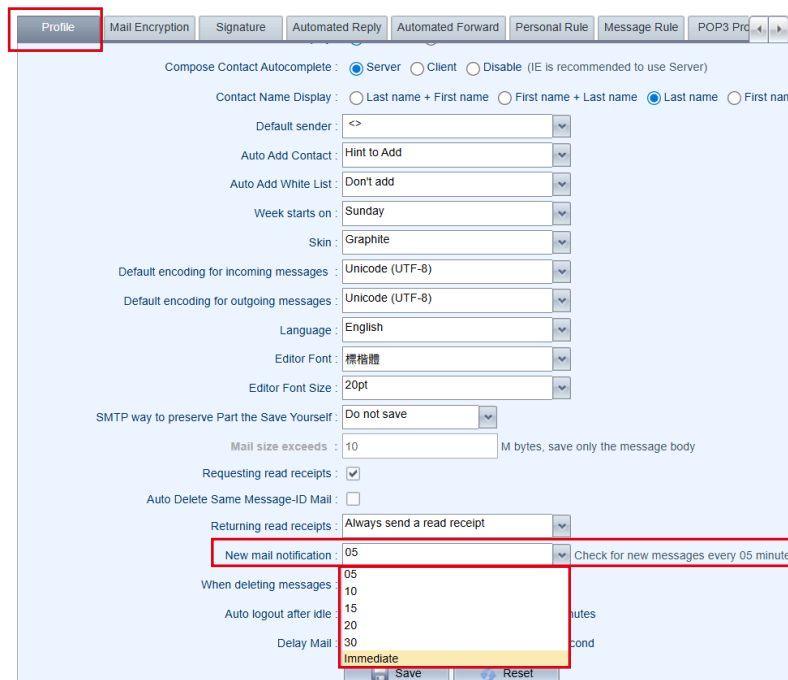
Profile | Mail Encryption | Signature | Automated Reply | Automated Forward | Personal Rule | Message Rule | POP3 Pro

Compose Contact Autocomplete : Server Client Disable (IE is recommended to use Server)

Contact Name Display : Last name + First name First name + Last name Last name First nam

Default sender : <>

Auto Add Contact : Hint to Add

Auto Add White List : Don't add

Week starts on : Sunday

Skin : Graphite

Default encoding for incoming messages : Unicode (UTF-8)

Default encoding for outgoing messages : Unicode (UTF-8)

Language : English

Editor Font : 標楷體

Editor Font Size : 20pt

SMTP way to preserve Part the Save Yourself : Do not save

Mail size exceeds : 10 M bytes, save only the message body

Requesting read receipts :

Auto Delete Same Message-ID Mail :

Returning read receipts : Always send a read receipt

New mail notification : 05 Check for new messages every 05 minute

When deleting messages :

Auto logout after idle : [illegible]nutes

Delay Mail : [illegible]cond

05
10
15
20
30
Immediate

Save Reset